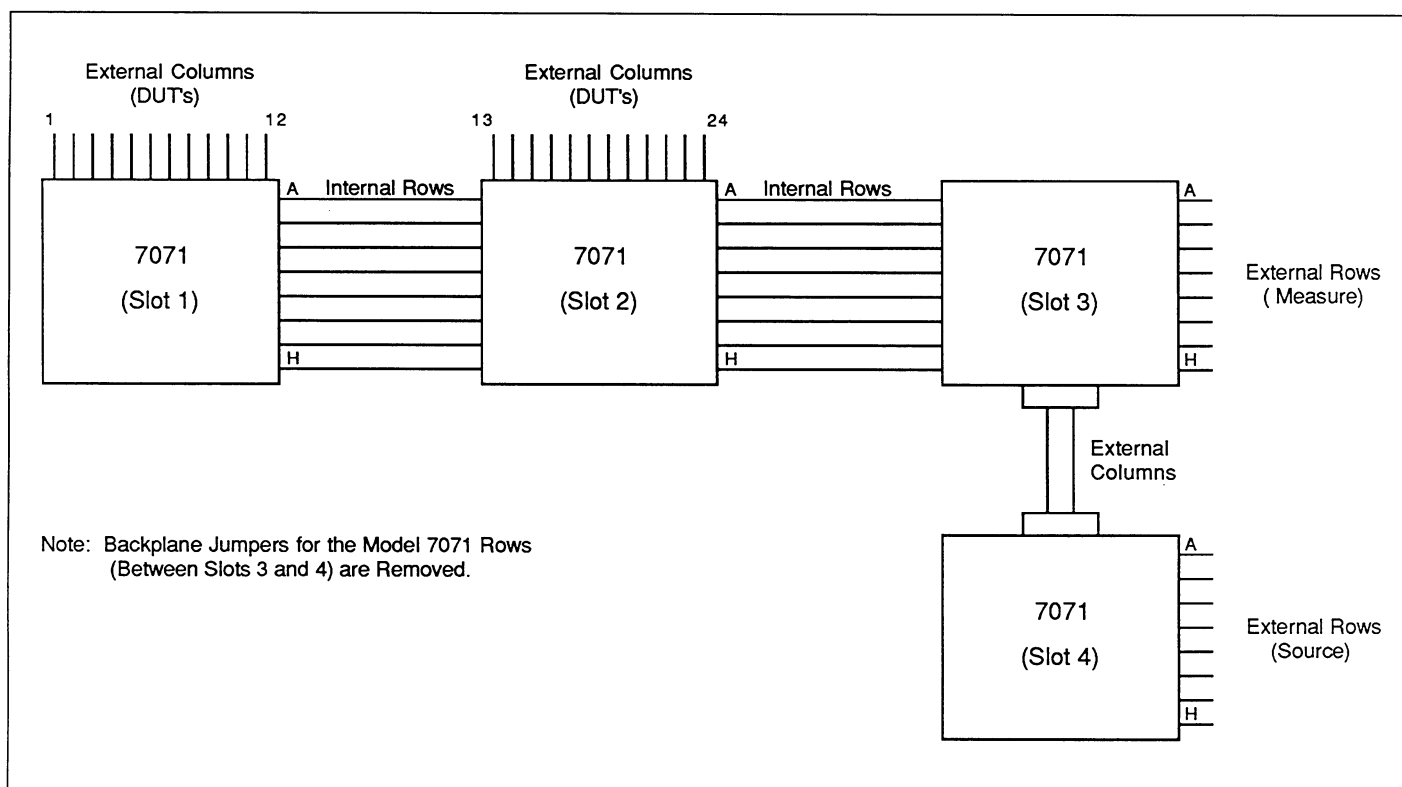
External Columns
(DUT's)

1

12

13

External Columns
(DUT's)

24

A

Internal Rows

A

Internal Rows

A

7071
(Slot 1)

H

7071
(Slot 2)

H

7071
(Slot 3)

H

External Rows
( Measure)

External
Columns

Note: Backplane Jumpers for the Model 7071 Rows
(Between Slots 3 and 4) are Removed.

A

7071
(Slot 4)

H

External Rows
(Source)